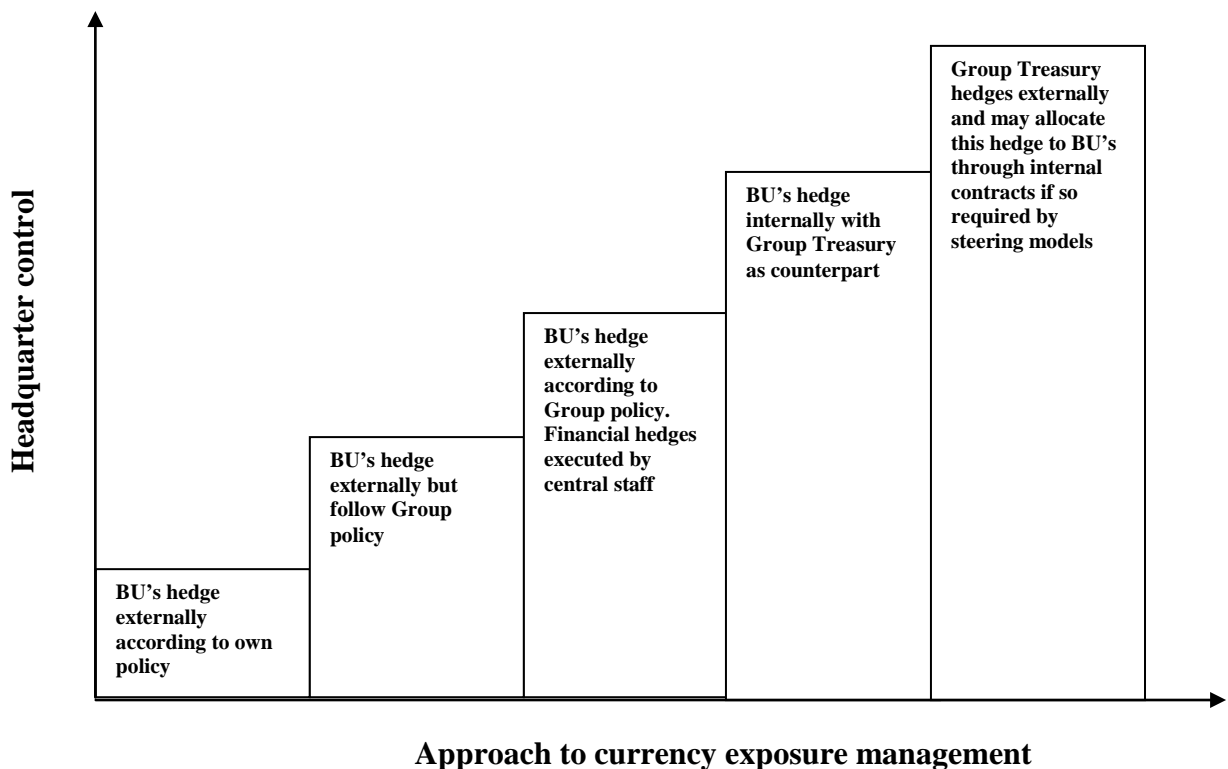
Headquarter control

BU's hedge externally according to own policy

BU's hedge externally but follow Group policy

BU's hedge externally according to Group policy. Financial hedges executed by central staff

BU's hedge internally with Group Treasury as counterpart

Group Treasury hedges externally and may allocate this hedge to BU's through internal contracts if so required by steering models

Approach to currency exposure management